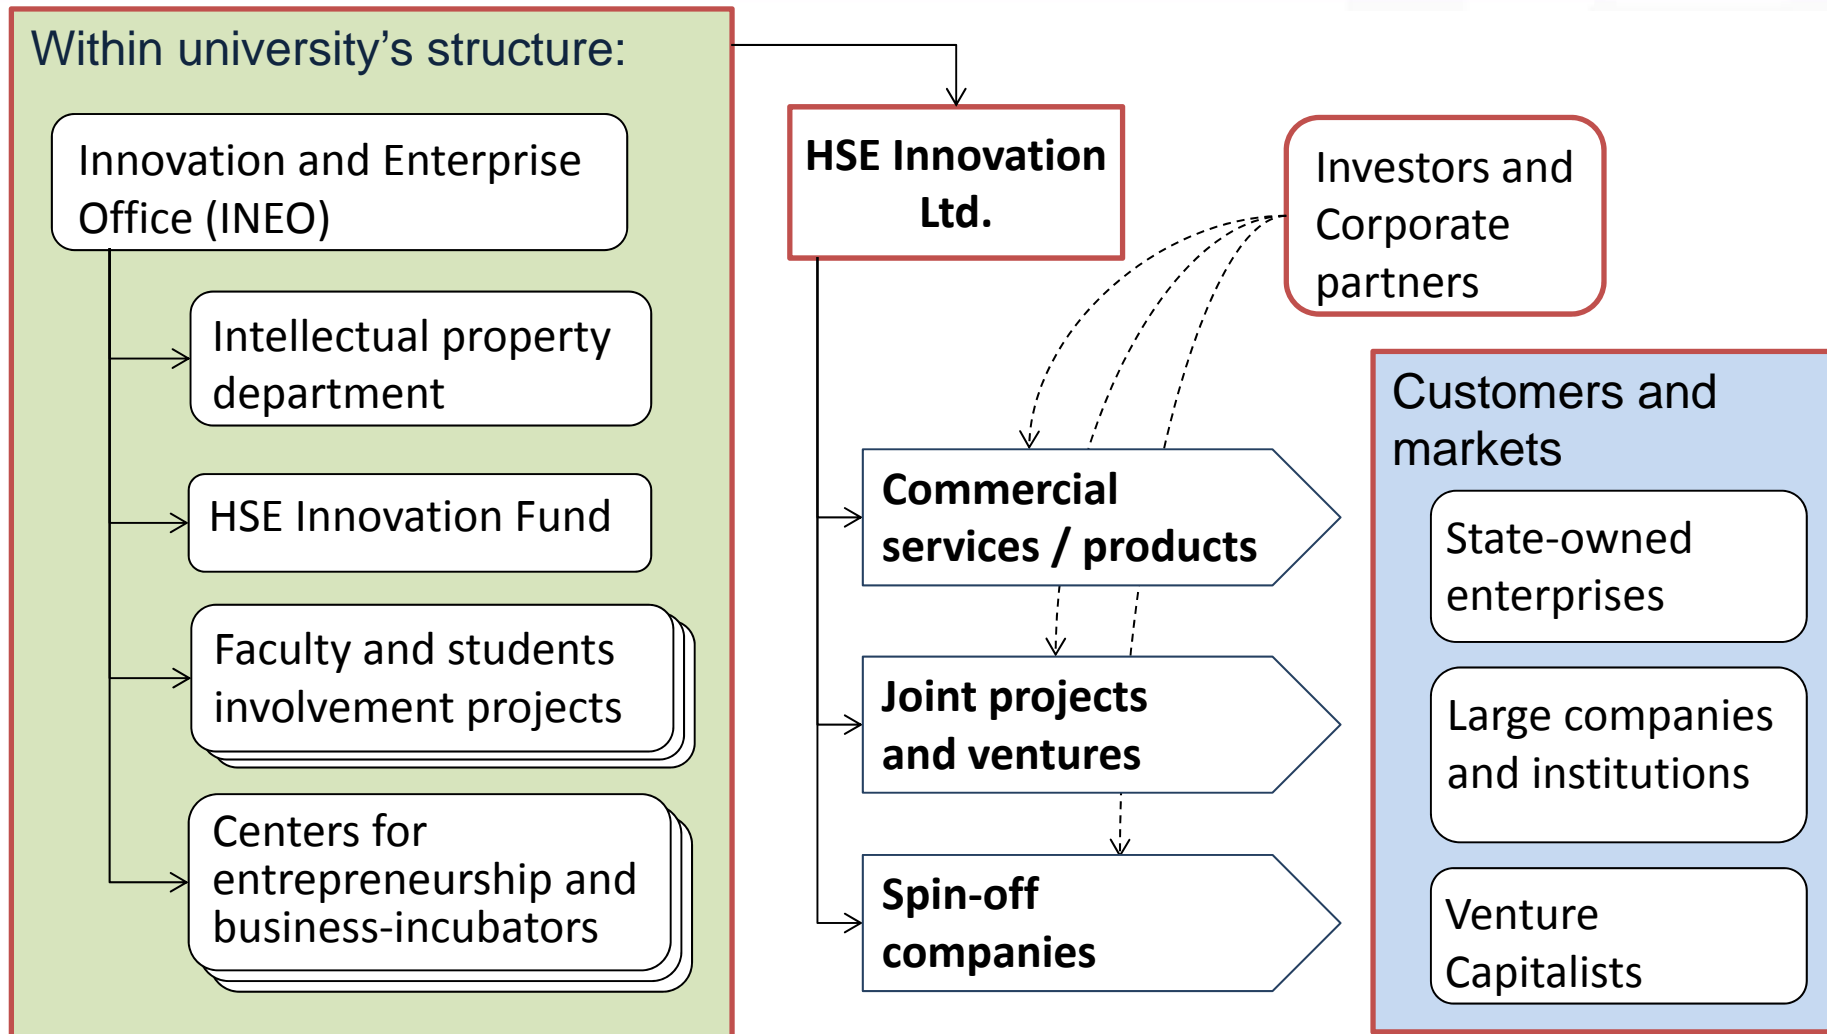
Within university's structure:

Innovation and Enterprise Office (INEO)

Intellectual property department

HSE Innovation Fund

Faculty and students involvement projects

Centers for entrepreneurship and business-incubators

HSE Innovation Ltd.

Investors and Corporate partners

Commercial services / products

Joint projects and ventures

Spin-off companies

Customers and markets

State-owned enterprises

Large companies and institutions

Venture Capitalists